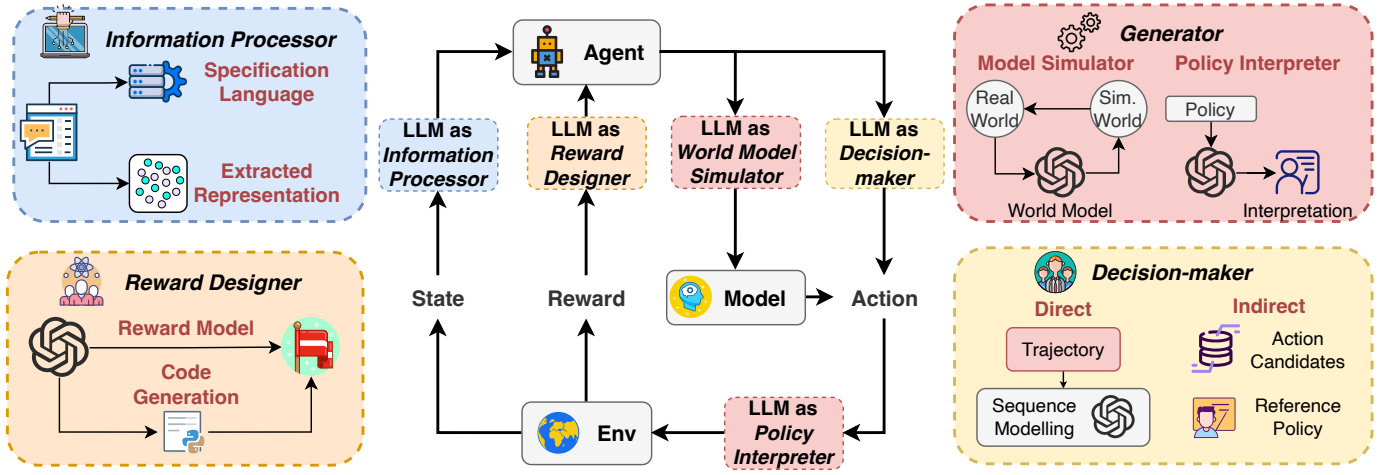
Information Processor

Specification Language

Extracted Representation

Reward Designer

Reward Model

Code Generation

Agent

LLM as Information Processor

LLM as Reward Designer

LLM as World Model Simulator

LLM as Decision-maker

State

Reward

Model

Action

Env

LLM as Policy Interpreter

Generator

Model Simulator

Policy Interpreter

Real World

Sim. World

World Model

Policy

Interpretation

Decision-maker

Direct

Indirect

Trajectory

Action Candidates

Sequence Modelling

Reference Policy